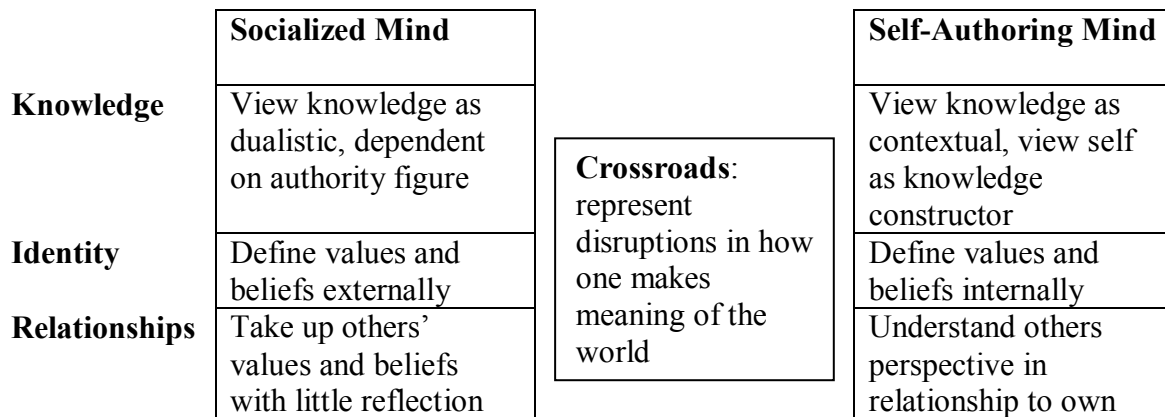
| | Socialized Mind | | Self-Authoring Mind |
|---|---|---|---|
| Knowledge | View knowledge as dualistic, dependent on authority figure | Crossroads: represent disruptions in how one makes meaning of the world | View knowledge as contextual, view self as knowledge constructor |
| Identity | Define values and beliefs externally | | Define values and beliefs internally |
| Relationships | Take up others' values and beliefs with little reflection | | Understand others perspective in relationship to own |